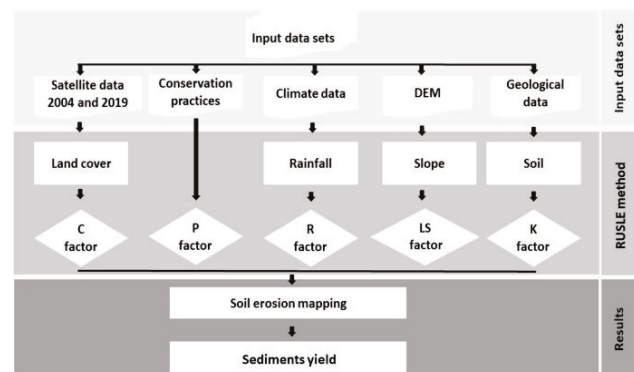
Input data sets

Satellite data 2004 and 2019

Conservation practices

Climate data

DEM

Geological data

Input data sets

Land cover

Rainfall

Slope

Soil

C factor

P factor

R factor

LS factor

K factor

RUSLE method

Soil erosion mapping

Sediments yield

Results